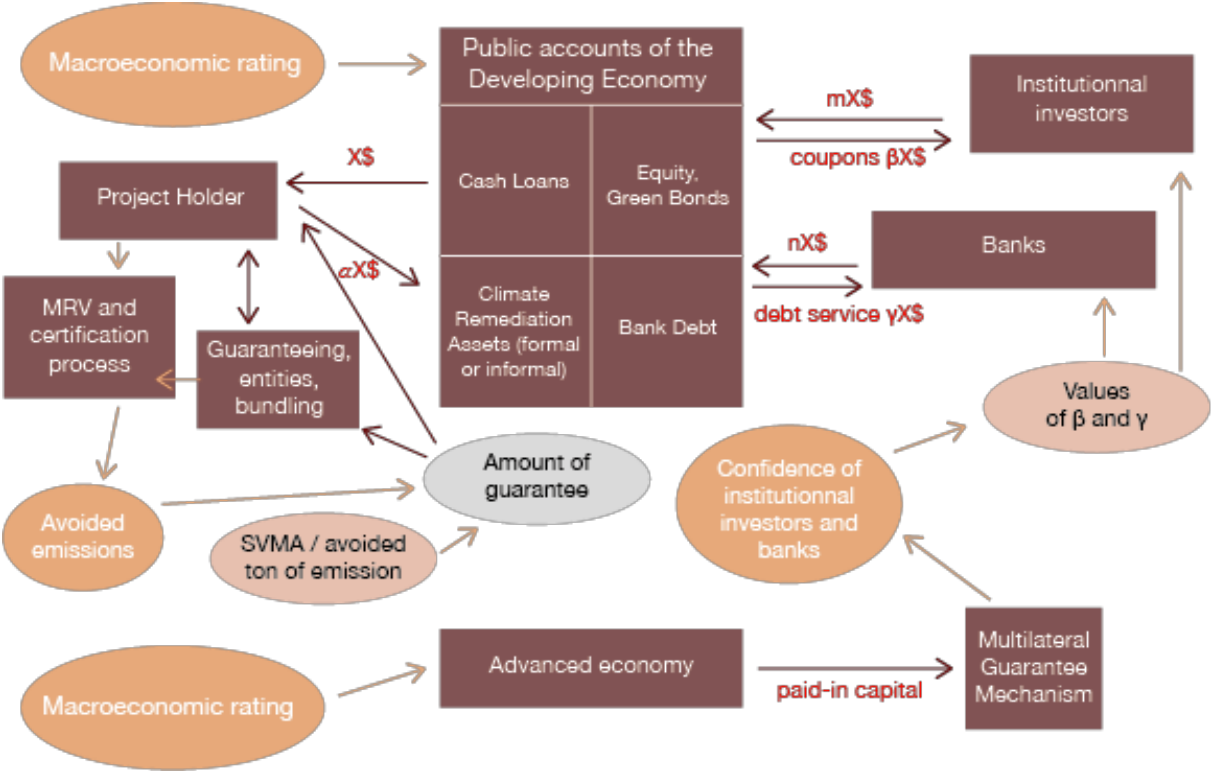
Macroeconomic rating

Public accounts of the Developing Economy

Cash Loans

Equity, Green Bonds

Climate Remediation Assets (formal or informal)

Bank Debt

Institutionnal investors

mX$

coupons βX$

Banks

nX$

debt service γX$

X$

Project Holder

$\alpha$X$

MRV and certification process

Guaranteeing, entities, bundling

Amount of guarantee

Values of β and γ

Confidence of institutionnal investors and banks

Avoided emissions

SVMA / avoided ton of emission

Macroeconomic rating

Advanced economy

paid-in capital

Multilateral Guarantee Mechanism